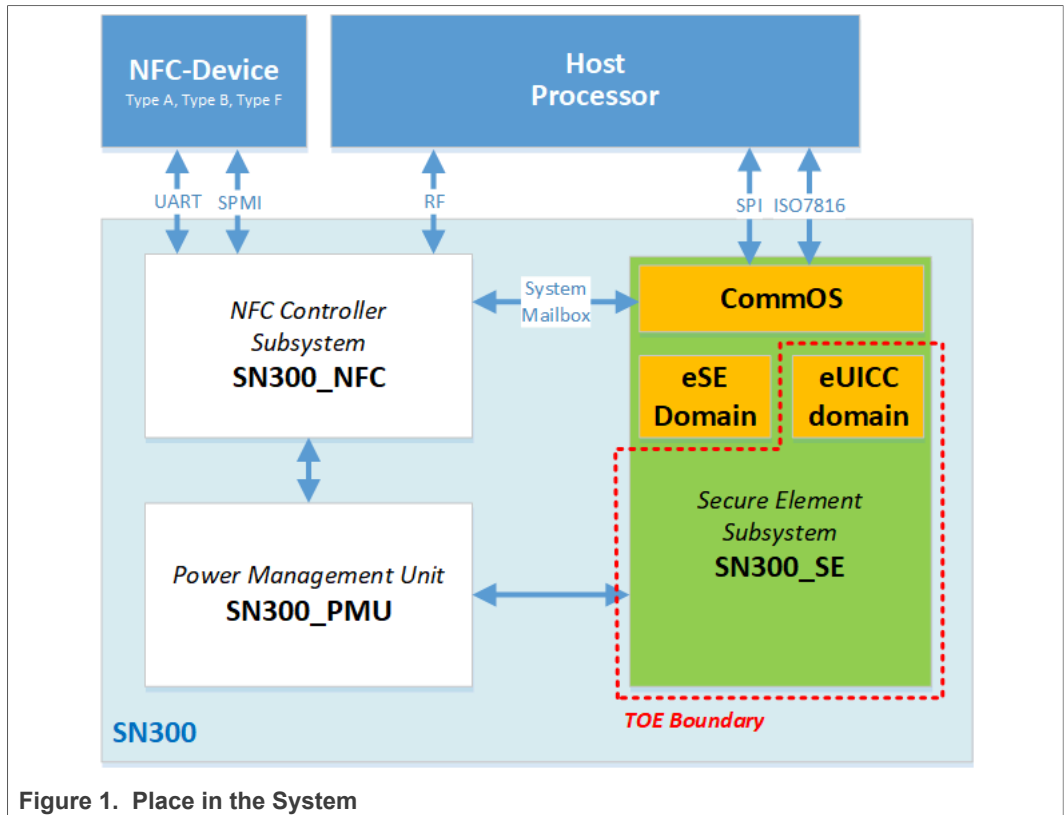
NFC-Device
Type A, Type B, Type F

Host Processor

UART SPMI

RF

SPI ISO7816

NFC Controller Subsystem
SN300_NFC

System Mailbox

CommOS

eSE Domain

eUICC domain

Secure Element Subsystem
SN300_SE

Power Management Unit
SN300_PMU

SN300

TOE Boundary

Figure 1. Place in the System